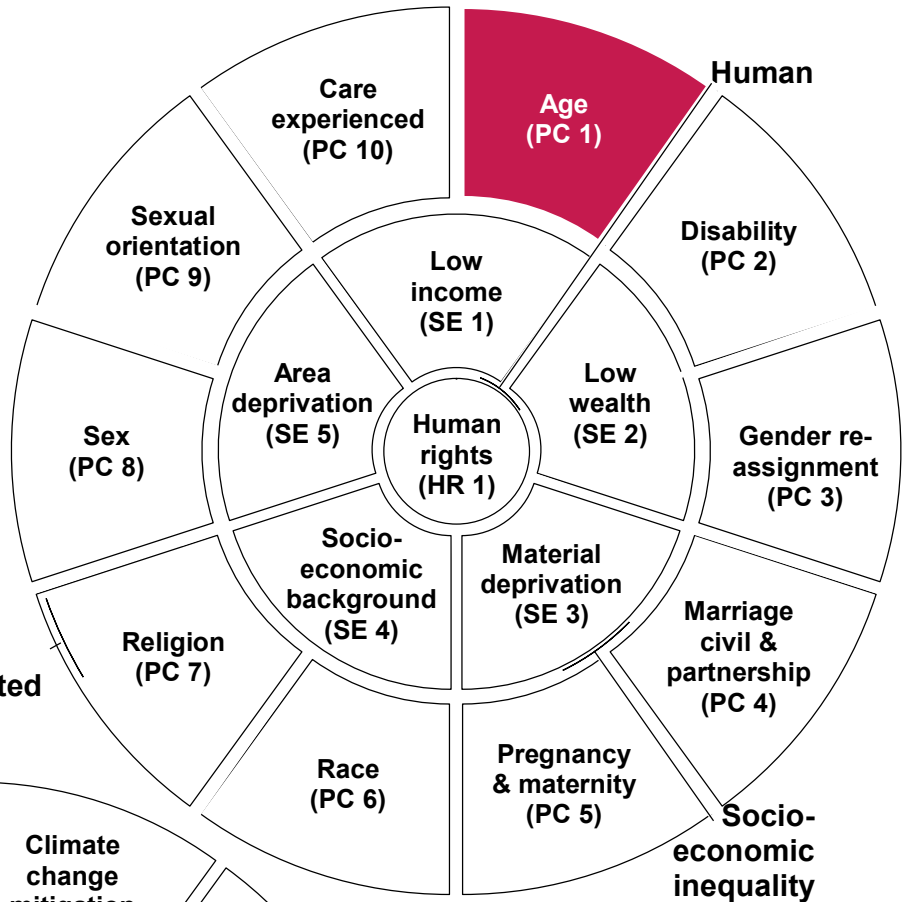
Human

Age (PC 1)

Disability (PC 2)

Gender re-assignment (PC 3)

Marriage civil & partnership (PC 4)

Pregnancy & maternity (PC 5)

Race (PC 6)

Religion (PC 7)

Sex (PC 8)

Sexual orientation (PC 9)

Care experienced (PC 10)

Low income (SE 1)

Low wealth (SE 2)

Material deprivation (SE 3)

Socio-economic background (SE 4)

Area deprivation (SE 5)

Human rights (HR 1)

ted

Socio-economic inequality

Climate change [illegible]